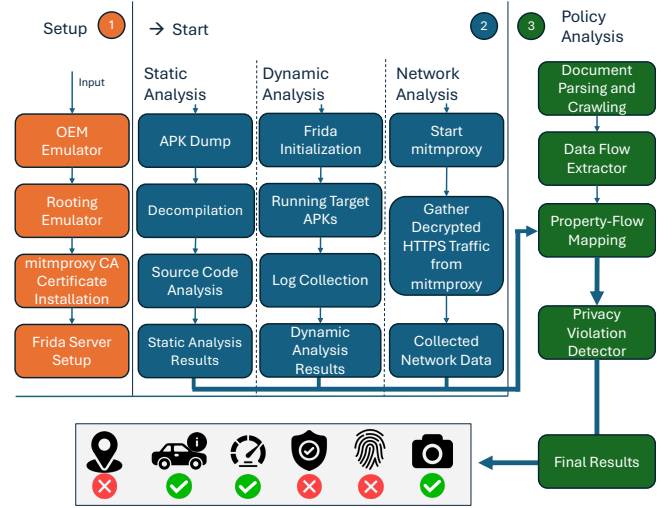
Setup 1

→ Start

2

3 Policy Analysis

Input

OEM Emulator

Rooting Emulator

mitmproxy CA Certificate Installation

Frida Server Setup

Static Analysis

APK Dump

Decompilation

Source Code Analysis

Static Analysis Results

Dynamic Analysis

Frida Initialization

Running Target APKs

Log Collection

Dynamic Analysis Results

Network Analysis

Start mitmproxy

Gather Decrypted HTTPS Traffic from mitmproxy

Collected Network Data

Document Parsing and Crawling

Data Flow Extractor

Property-Flow Mapping

Privacy Violation Detector

Final Results